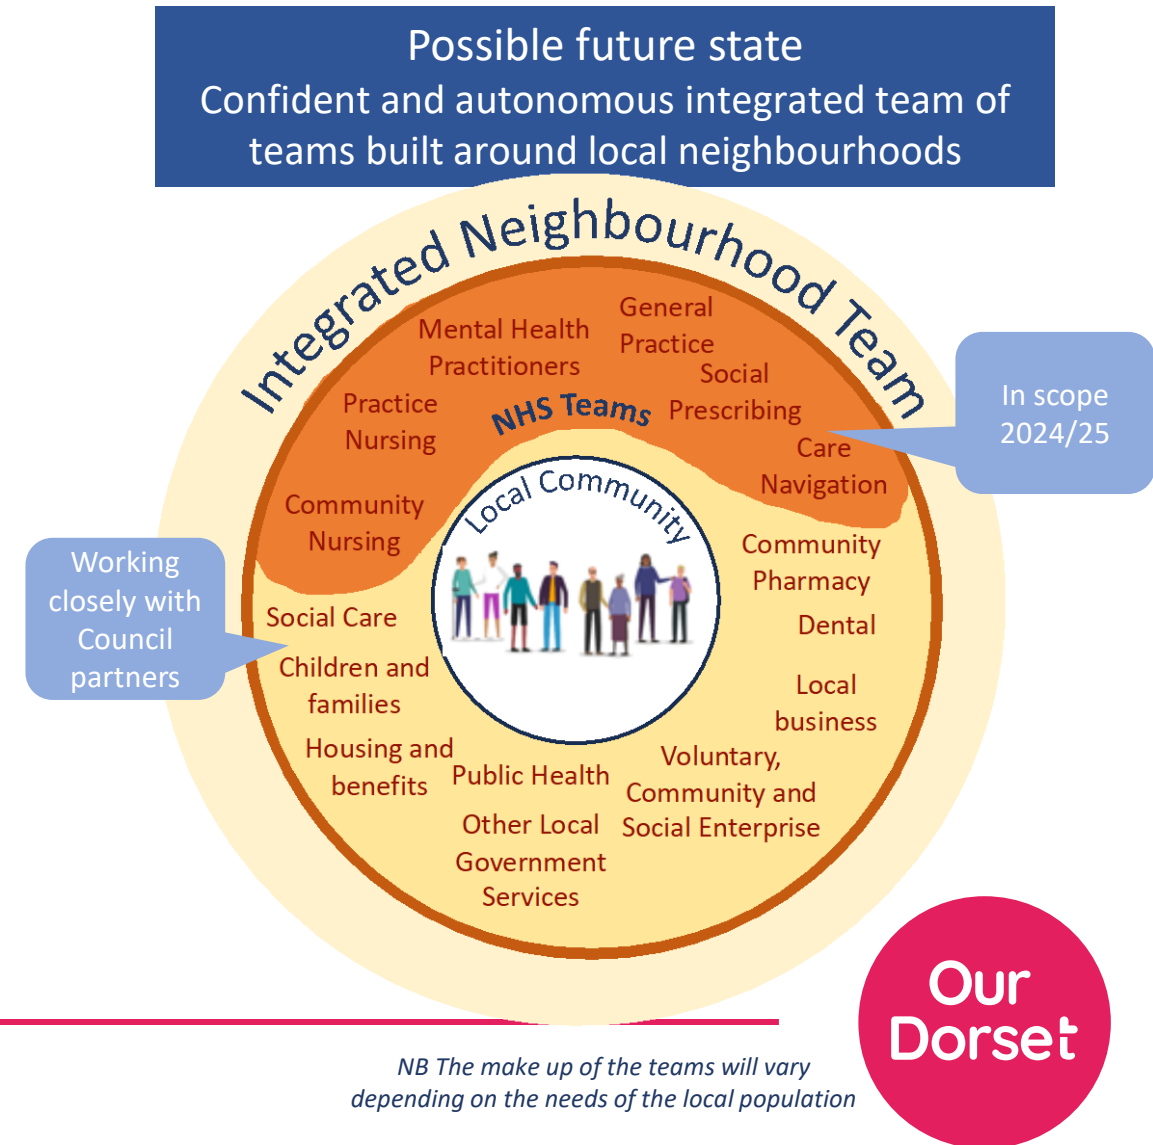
Possible future state
Confident and autonomous integrated team of teams built around local neighbourhoods

Integrated Neighbourhood Team

Mental Health Practitioners

General Practice

Social Prescribing

Practice Nursing

NHS Teams

Care Navigation

In scope 2024/25

Community Nursing

Local Community

Community Pharmacy

Dental

Working closely with Council partners

Social Care

Children and families

Local business

Housing and benefits

Public Health

Voluntary, Community and Social Enterprise

Other Local Government Services

Our Dorset

NB The make up of the teams will vary depending on the needs of the local population